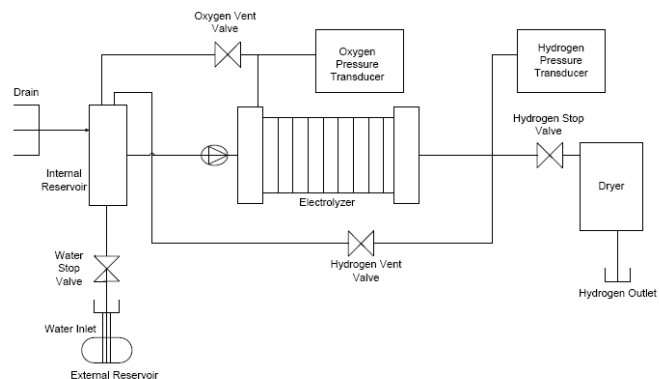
Oxygen Vent Valve

Oxygen Pressure Transducer

Hydrogen Pressure Transducer

Drain

Hydrogen Stop Valve

Internal Reservoir

Dryer

Electrolyzer

Water Stop Valve

Hydrogen Vent Valve

Hydrogen Outlet

Water Inlet

External Reservoir